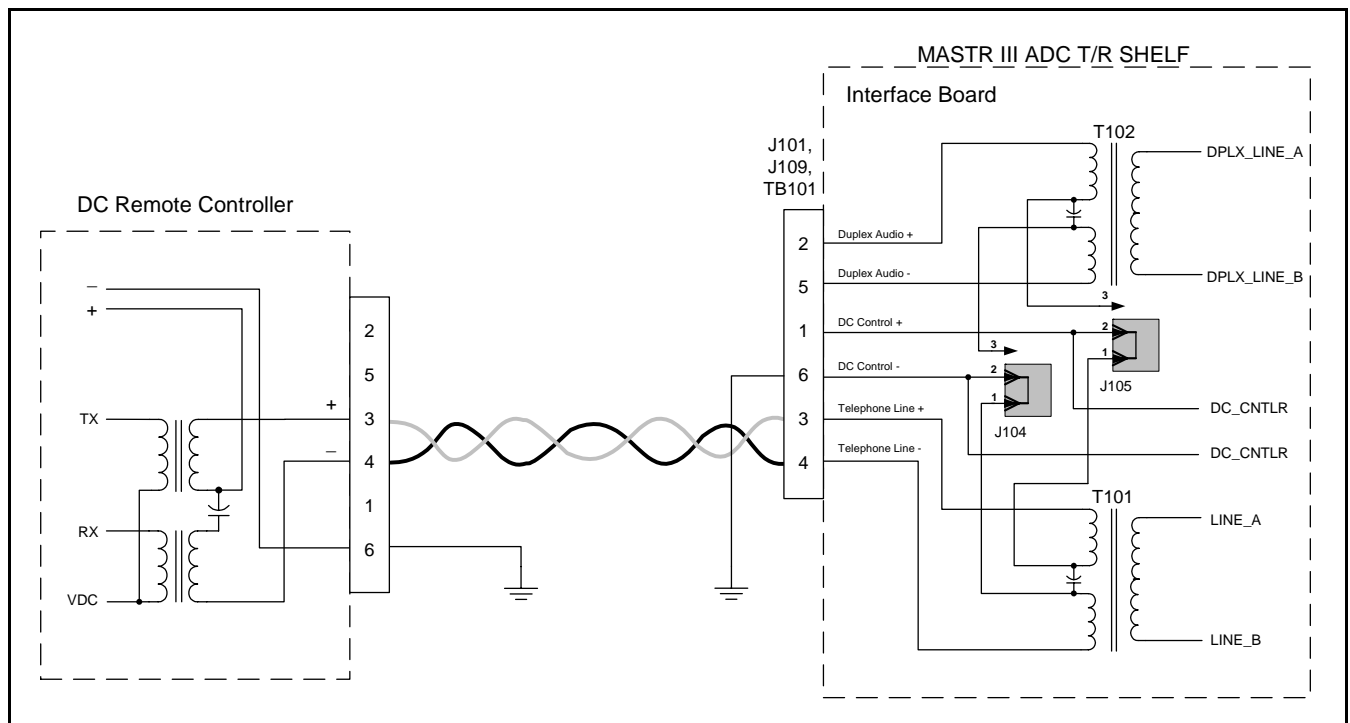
MASTR III ADC T/R SHELF

Interface Board

DC Remote Controller

–
+
TX
RX
VDC

+
–
2
5
3
4
1
6

J101,
J109,
TB101

2
5
1
6
3
4

Duplex Audio +
Duplex Audio -
DC Control +
DC Control -
Telephone Line +
Telephone Line -

T102
DPLX_LINE_A
DPLX_LINE_B
3
2
1
J105
3
2
1
J104
DC_CNTLR
DC_CNTLR
T101
LINE_A
LINE_B